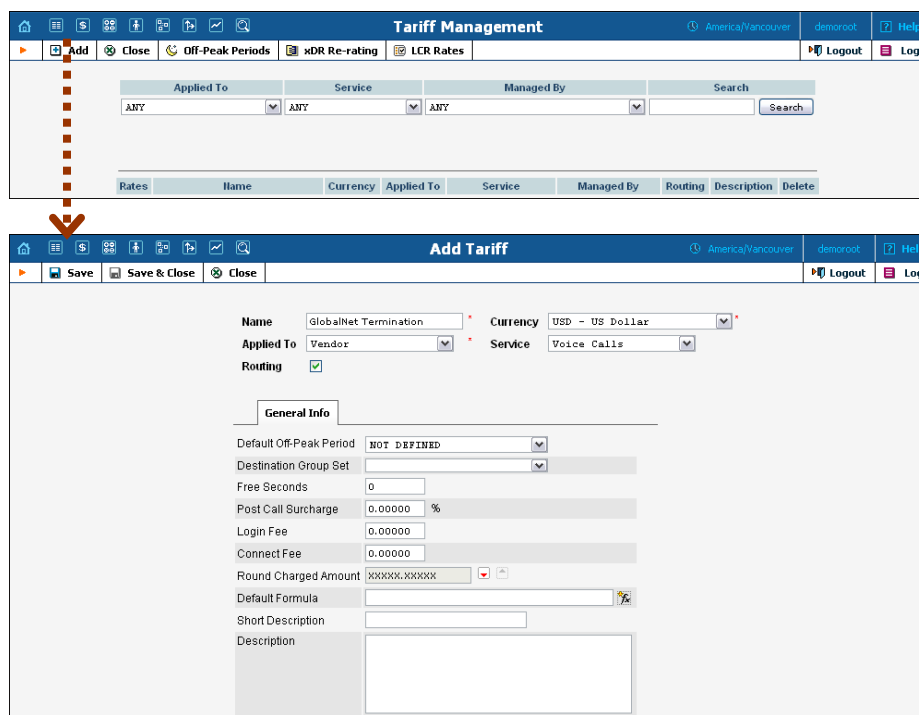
Tariff Management

America/Vancouver | demoroot | Help

Add | Close | Off-Peak Periods | xDR Re-rating | LCR Rates | Logout | Log

| Applied To | Service | Managed By | Search |
|---|---|---|---|
| ANY | ANY | ANY | Search |

| Rates | Name | Currency | Applied To | Service | Managed By | Routing | Description | Delete |
|---|---|---|---|---|---|---|---|---|

Add Tariff

America/Vancouver | demoroot | Hel

Save | Save & Close | Close | Logout | Lo

Name GlobalNet Termination * Currency USD - US Dollar *
Applied To Vendor * Service Voice Calls
Routing

General Info

| Default Off-Peak Period | NOT DEFINED |
|---|---|
| Destination Group Set | |
| Free Seconds | 0 |
| Post Call Surcharge | 0.00000 % |
| Login Fee | 0.00000 |
| Connect Fee | 0.00000 |
| Round Charged Amount | XXXXX.XXXXX |
| Default Formula | |
| Short Description | |
| Description | |